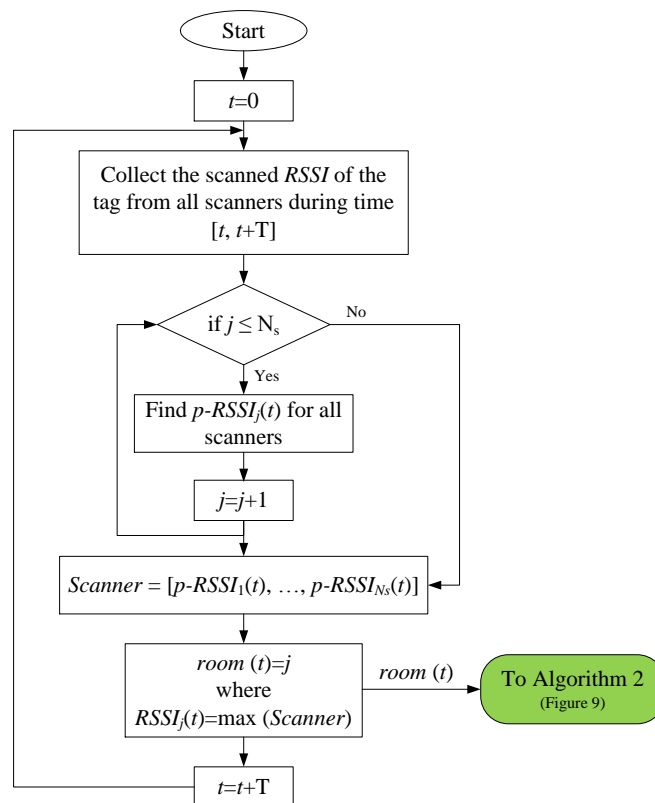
Start

$t$=0

Collect the scanned $RSSI$ of the tag from all scanners during time [$t$, $t$+T]

if $j \leq N_s$

No

Yes

Find $p\text{-}RSSI_j(t)$ for all scanners

$j$=$j$+1

$Scanner = [p\text{-}RSSI_1(t), \ldots, p\text{-}RSSI_{N_s}(t)]$

$room$ ($t$)=$j$ where $RSSI_j(t)$=max ($Scanner$)

$room$ ($t$)

To Algorithm 2 (Figure 9)

$t$=$t$+T